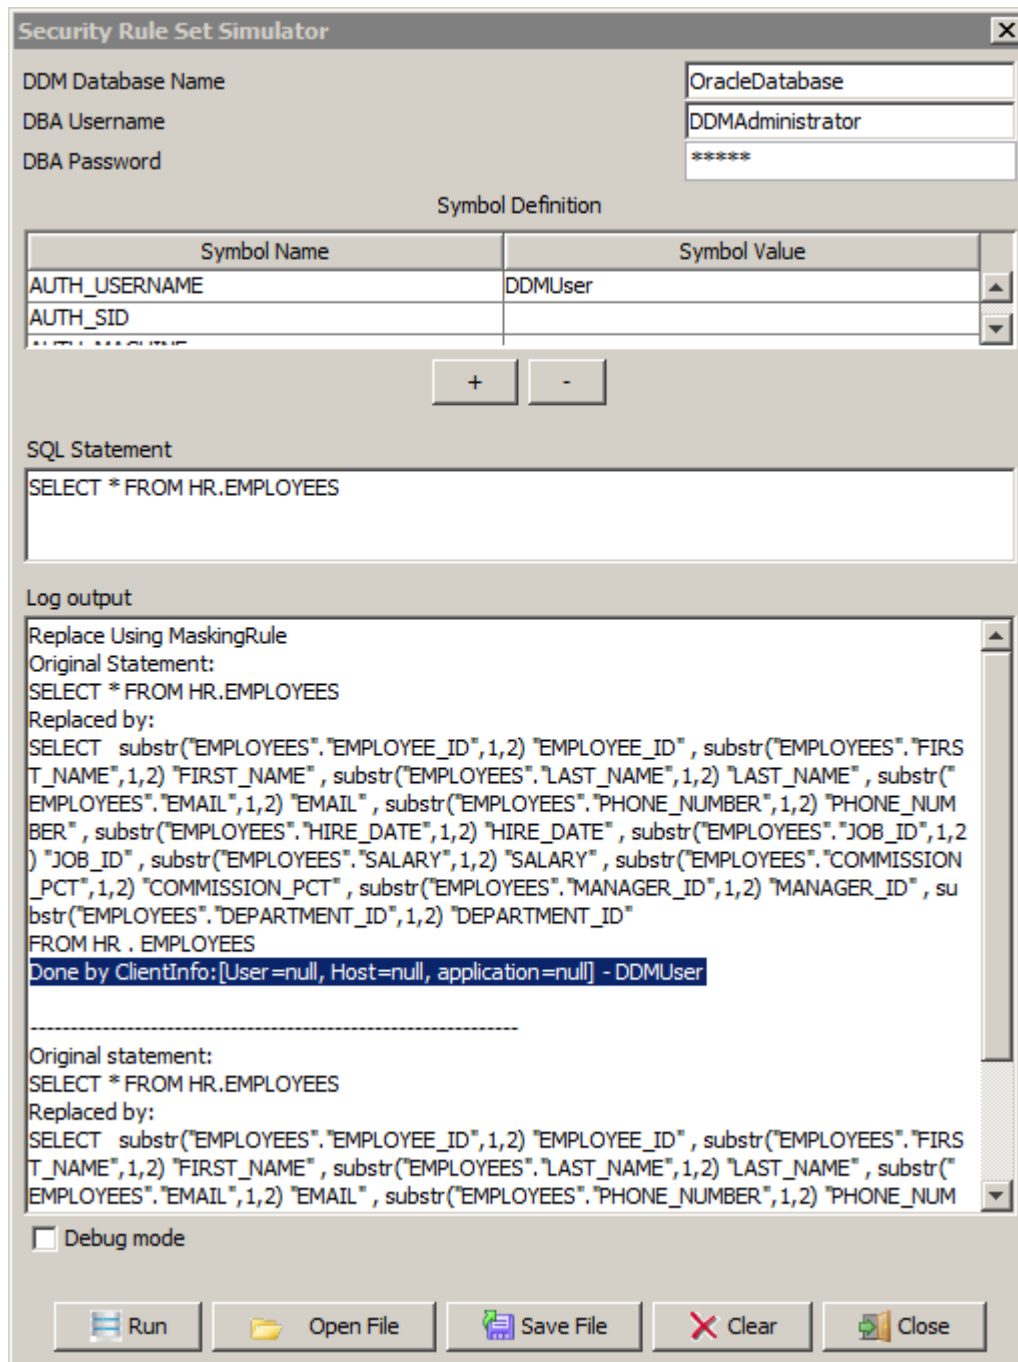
Security Rule Set Simulator

DDM Database Name OracleDatabase
DBA Username DDMAdministrator
DBA Password *****

Symbol Definition

| Symbol Name | Symbol Value |
|---|---|
| AUTH_USERNAME | DDMUser |
| AUTH_SID | |

+ -

SQL Statement
SELECT * FROM HR.EMPLOYEES

Log output
Replace Using MaskingRule
Original Statement:
SELECT * FROM HR.EMPLOYEES
Replaced by:
SELECT substr("EMPLOYEES"."EMPLOYEE_ID",1,2) "EMPLOYEE_ID" , substr("EMPLOYEES"."FIRST_NAME",1,2) "FIRST_NAME" , substr("EMPLOYEES"."LAST_NAME",1,2) "LAST_NAME" , substr("EMPLOYEES"."EMAIL",1,2) "EMAIL" , substr("EMPLOYEES"."PHONE_NUMBER",1,2) "PHONE_NUMBER" , substr("EMPLOYEES"."HIRE_DATE",1,2) "HIRE_DATE" , substr("EMPLOYEES"."JOB_ID",1,2) "JOB_ID" , substr("EMPLOYEES"."SALARY",1,2) "SALARY" , substr("EMPLOYEES"."COMMISSION_PCT",1,2) "COMMISSION_PCT" , substr("EMPLOYEES"."MANAGER_ID",1,2) "MANAGER_ID" , substr("EMPLOYEES"."DEPARTMENT_ID",1,2) "DEPARTMENT_ID"
FROM HR . EMPLOYEES
Done by ClientInfo:[User=null, Host=null, application=null] - DDMUser

------------------------------------------------------------
Original statement:
SELECT * FROM HR.EMPLOYEES
Replaced by:
SELECT substr("EMPLOYEES"."EMPLOYEE_ID",1,2) "EMPLOYEE_ID" , substr("EMPLOYEES"."FIRST_NAME",1,2) "FIRST_NAME" , substr("EMPLOYEES"."LAST_NAME",1,2) "LAST_NAME" , substr("EMPLOYEES"."EMAIL",1,2) "EMAIL" , substr("EMPLOYEES"."PHONE_NUMBER",1,2) "PHONE_NUM

Debug mode

Run Open File Save File Clear Close